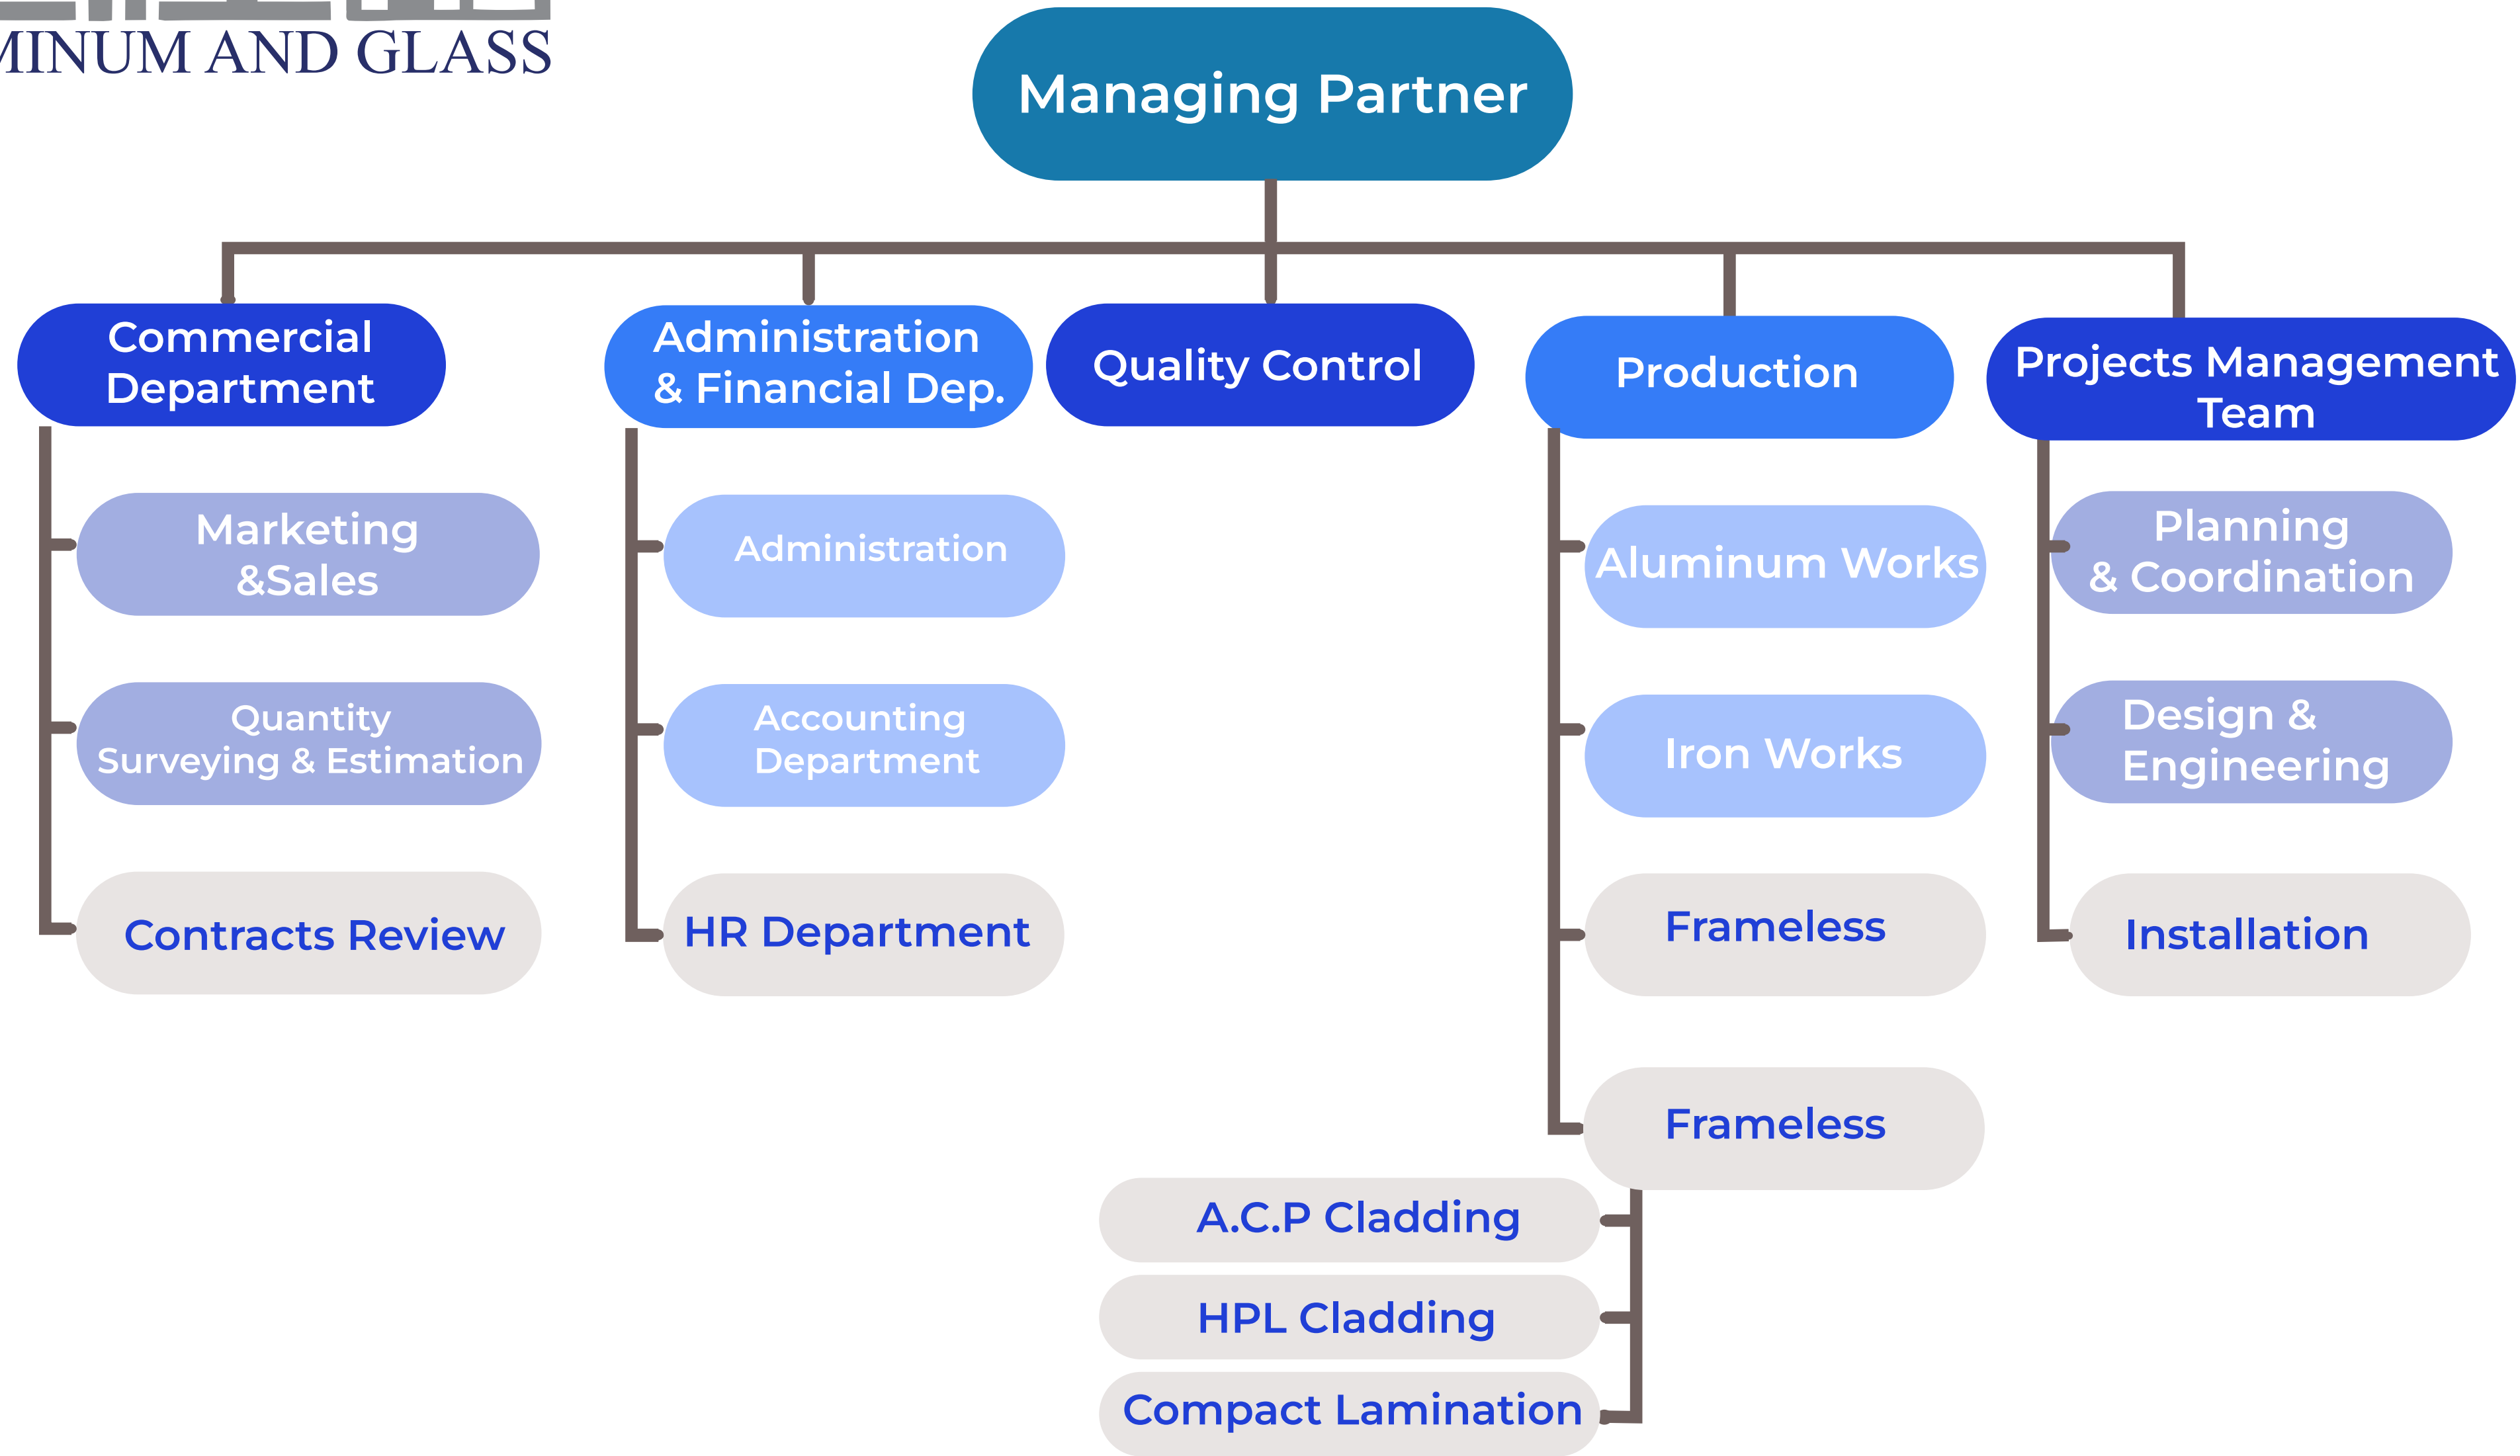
MINUM AND GLASS

Managing Partner

Commercial Department

Administration & Financial Dep.

Quality Control

Production

Projects Management Team

Marketing &Sales

Quantity Surveying & Estimation

Contracts Review

Administration

Accounting Department

HR Department

Aluminum Works

Iron Works

Frameless

Frameless

A.C.P Cladding

HPL Cladding

Compact Lamination

Planning & Coordination

Design & Engineering

Installation